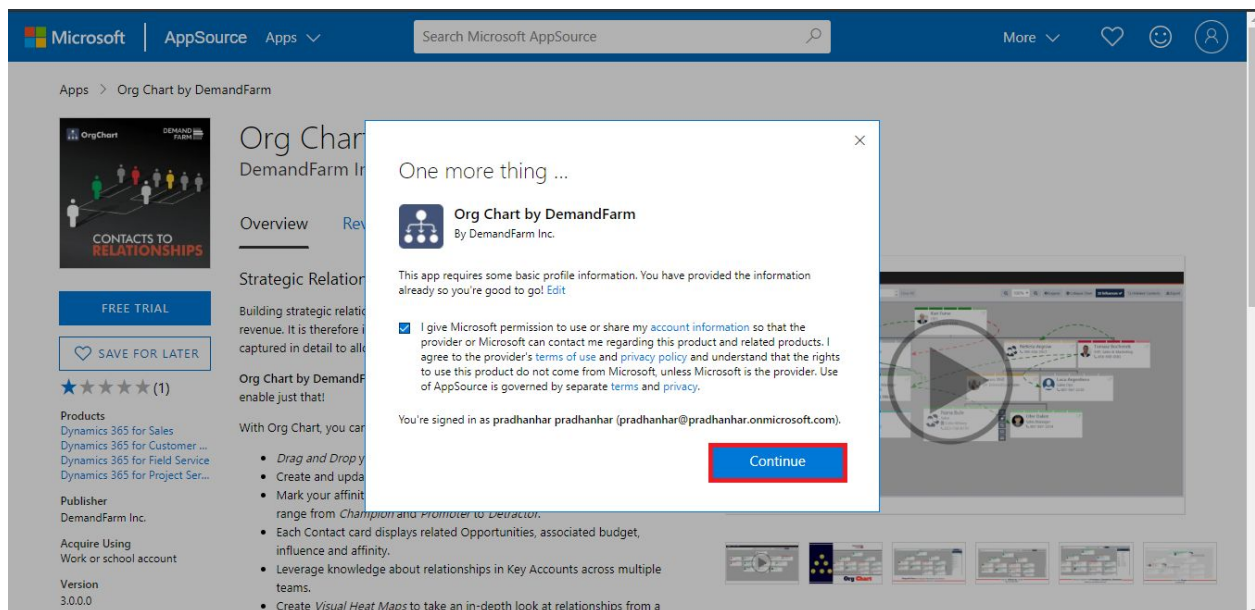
Microsoft | AppSource Apps

Search Microsoft AppSource

More

Apps > Org Chart by DemandFarm

OrgChart DEMAND FARM

CONTACTS TO RELATIONSHIPS

Org Char

DemandFarm In

Overview Rev

Strategic Relation

Building strategic relatio revenue. It is therefore i captured in detail to allo

Org Chart by DemandF enable just that!

With Org Chart, you car

- *Drag and Drop* y
- Create and upda
- Mark your affinit range from *Champion* and *Promoter* to *Detractor*.
- Each Contact card displays related Opportunities, associated budget, influence and affinity.
- Leverage knowledge about relationships in Key Accounts across multiple teams.
- Create *Visual Heat Maps* to take an in-depth look at relationships from a

FREE TRIAL

SAVE FOR LATER

★★★★★ (1)

Products
Dynamics 365 for Sales
Dynamics 365 for Customer ...
Dynamics 365 for Field Service
Dynamics 365 for Project Ser...

Publisher
DemandFarm Inc.

Acquire Using
Work or school account

Version
3.0.0.0

One more thing ...

Org Chart by DemandFarm
By DemandFarm Inc.

This app requires some basic profile information. You have provided the information already so you're good to go! Edit

I give Microsoft permission to use or share my account information so that the provider or Microsoft can contact me regarding this product and related products. I agree to the provider's terms of use and privacy policy and understand that the rights to use this product do not come from Microsoft, unless Microsoft is the provider. Use of AppSource is governed by separate terms and privacy.

You're signed in as pradhanhar pradhanhar (pradhanhar@pradhanhar.onmicrosoft.com).

Continue

Org Chart